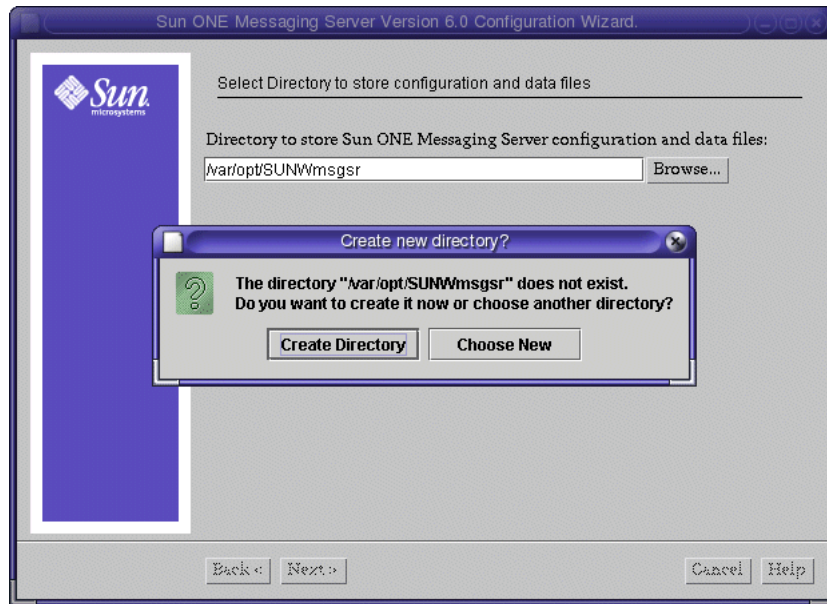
Sun ONE Messaging Server Version 6.0 Configuration Wizard.

Sun microsystems

Select Directory to store configuration and data files

Directory to store Sun ONE Messaging Server configuration and data files:

/var/opt/SUNWmsgsr

Browse...

Create new directory?

The directory "/var/opt/SUNWmsgsr" does not exist.
Do you want to create it now or choose another directory?

Create Directory

Choose New

Back <

Next >

Cancel

Help